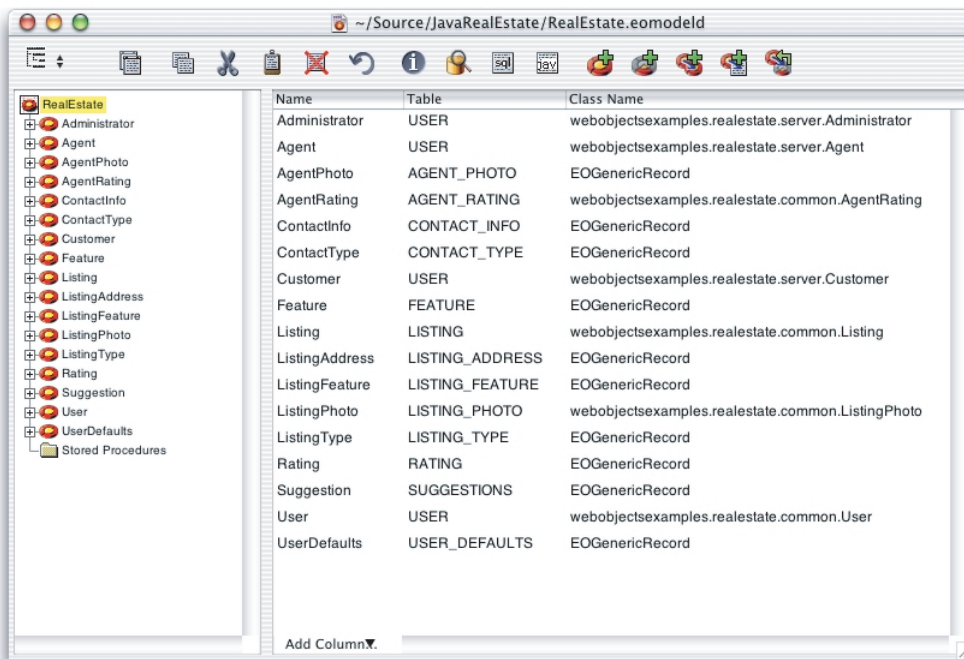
~/Source/JavaRealEstate/RealEstate.eomodeld

sql

RealEstate
Administrator
Agent
AgentPhoto
AgentRating
ContactInfo
ContactType
Customer
Feature
Listing
ListingAddress
ListingFeature
ListingPhoto
ListingType
Rating
Suggestion
User
UserDefaults
Stored Procedures

| Name | Table | Class Name |
|---|---|---|
| Administrator | USER | webobjectsexamples.realestate.server.Administrator |
| Agent | USER | webobjectsexamples.realestate.server.Agent |
| AgentPhoto | AGENT_PHOTO | EOGenericRecord |
| AgentRating | AGENT_RATING | webobjectsexamples.realestate.common.AgentRating |
| ContactInfo | CONTACT_INFO | EOGenericRecord |
| ContactType | CONTACT_TYPE | EOGenericRecord |
| Customer | USER | webobjectsexamples.realestate.server.Customer |
| Feature | FEATURE | EOGenericRecord |
| Listing | LISTING | webobjectsexamples.realestate.common.Listing |
| ListingAddress | LISTING_ADDRESS | EOGenericRecord |
| ListingFeature | LISTING_FEATURE | EOGenericRecord |
| ListingPhoto | LISTING_PHOTO | webobjectsexamples.realestate.common.ListingPhoto |
| ListingType | LISTING_TYPE | EOGenericRecord |
| Rating | RATING | EOGenericRecord |
| Suggestion | SUGGESTIONS | EOGenericRecord |
| User | USER | webobjectsexamples.realestate.common.User |
| UserDefaults | USER_DEFAULTS | EOGenericRecord |

Add Column